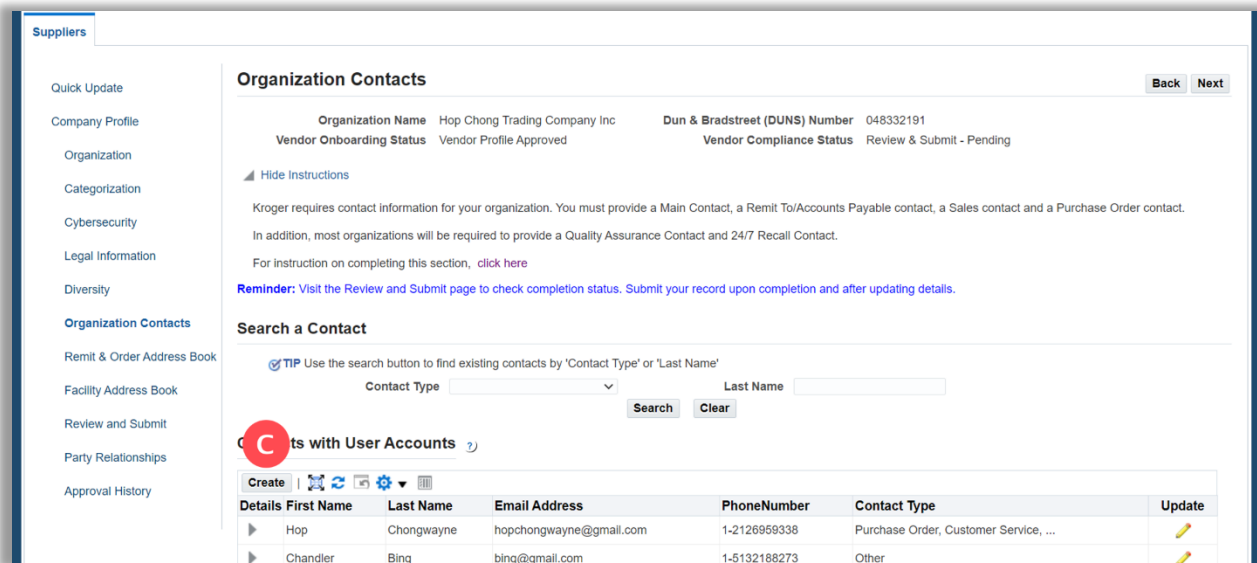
Suppliers

Quick Update
Company Profile
Organization
Categorization
Cybersecurity
Legal Information
Diversity
Organization Contacts
Remit & Order Address Book
Facility Address Book
Review and Submit
Party Relationships
Approval History

Organization Contacts

Back Next

Organization Name Hop Chong Trading Company Inc
Vendor Onboarding Status Vendor Profile Approved
Dun & Bradstreet (DUNS) Number 048332191
Vendor Compliance Status Review & Submit - Pending

Hide Instructions

Kroger requires contact information for your organization. You must provide a Main Contact, a Remit To/Accounts Payable contact, a Sales contact and a Purchase Order contact.

In addition, most organizations will be required to provide a Quality Assurance Contact and 24/7 Recall Contact.

For instruction on completing this section, click here

Reminder: Visit the Review and Submit page to check completion status. Submit your record upon completion and after updating details.

Search a Contact

TIP Use the search button to find existing contacts by 'Contact Type' or 'Last Name'
Contact Type
Last Name
Search Clear

C

C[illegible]ts with User Accounts

Create

| Details | First Name | Last Name | Email Address | PhoneNumber | Contact Type | Update |
|---|---|---|---|---|---|---|
| | Hop | Chongwayne | hopchongwayne@gmail.com | 1-2126959338 | Purchase Order, Customer Service, ... | |
| | Chandler | Bing | bing@gmail.com | 1-5132188273 | Other | |